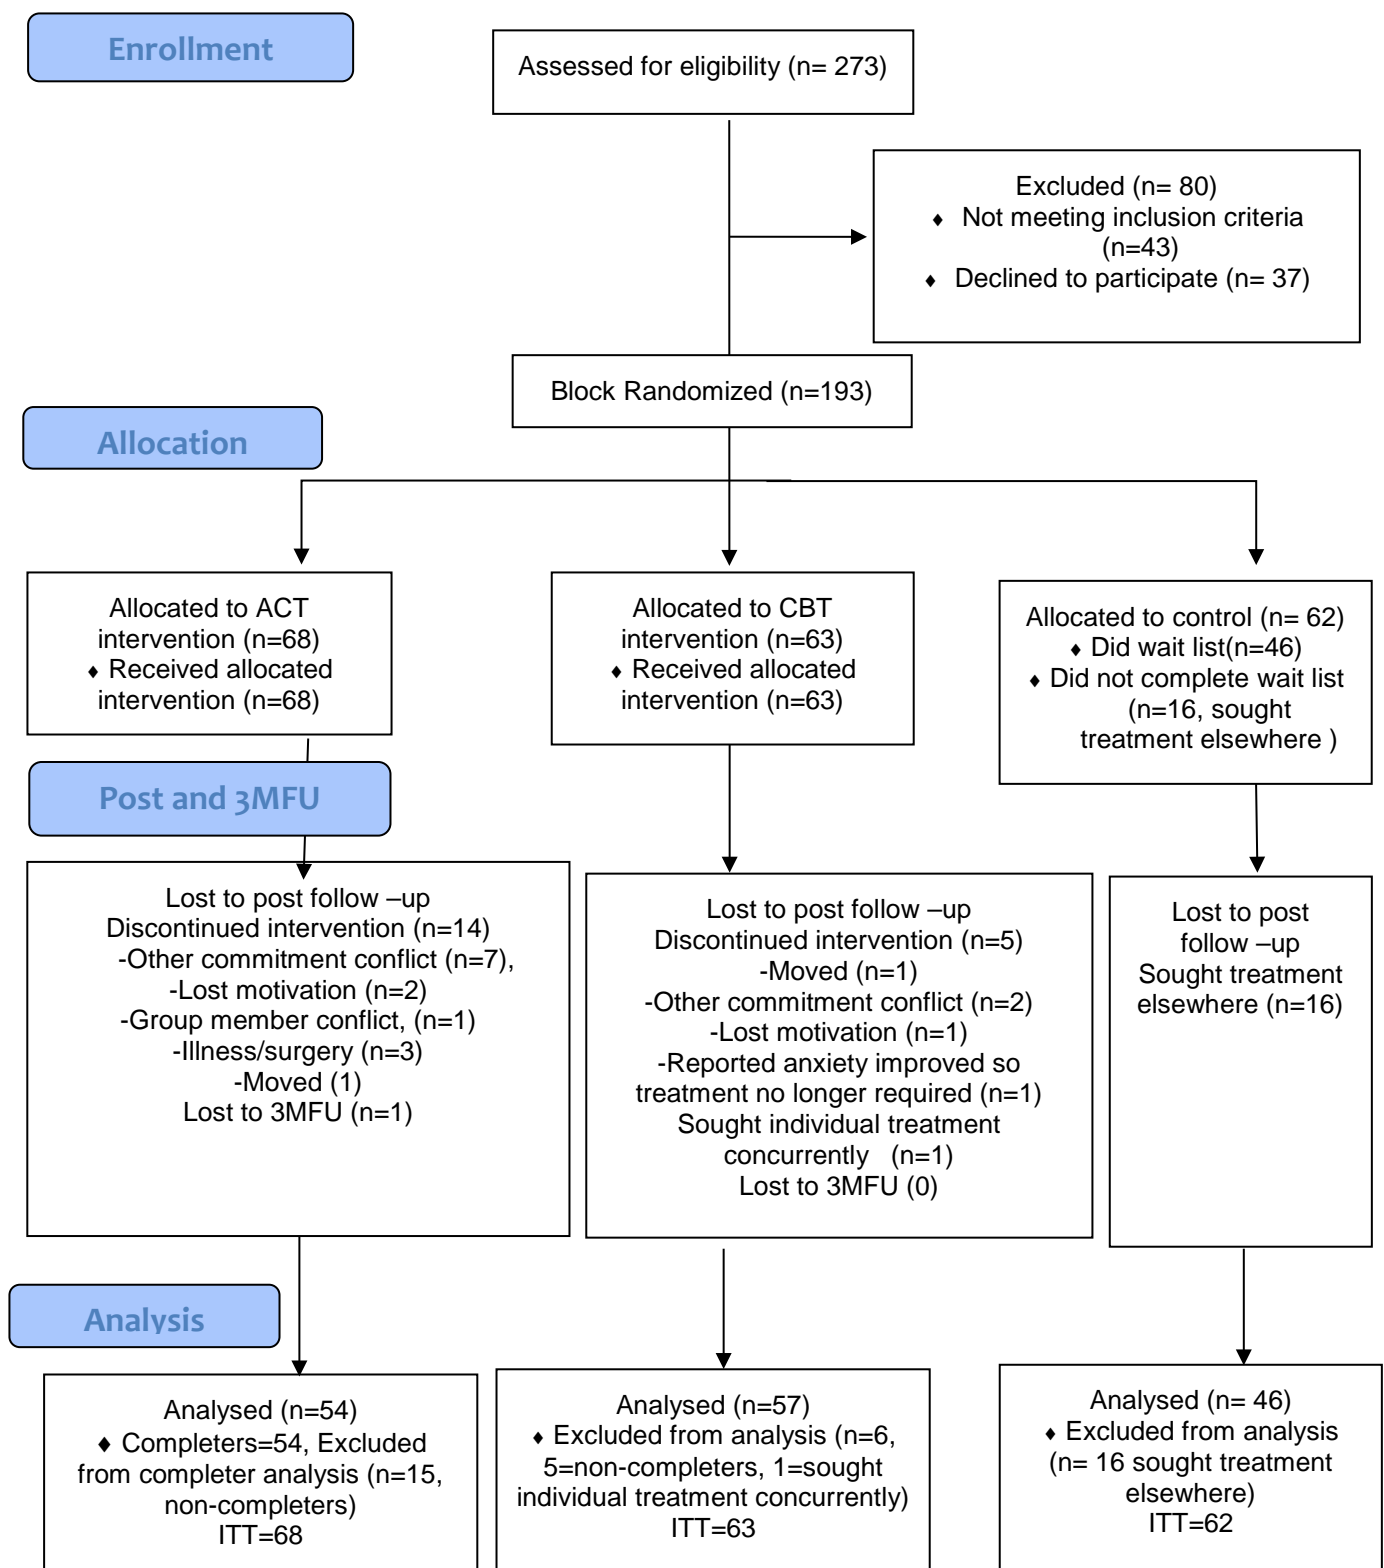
Enrollment

Assessed for eligibility (n= 273)

Excluded (n= 80)
♦ Not meeting inclusion criteria (n=43)
♦ Declined to participate (n= 37)

Block Randomized (n=193)

Allocation

Allocated to ACT intervention (n=68)
♦ Received allocated intervention (n=68)

Allocated to CBT intervention (n=63)
♦ Received allocated intervention (n=63)

Allocated to control (n= 62)
♦ Did wait list(n=46)
♦ Did not complete wait list (n=16, sought treatment elsewhere )

Post and 3MFU

Lost to post follow –up
Discontinued intervention (n=14)
-Other commitment conflict (n=7),
-Lost motivation (n=2)
-Group member conflict, (n=1)
-Illness/surgery (n=3)
-Moved (1)
Lost to 3MFU (n=1)

Lost to post follow –up
Discontinued intervention (n=5)
-Moved (n=1)
-Other commitment conflict (n=2)
-Lost motivation (n=1)
-Reported anxiety improved so treatment no longer required (n=1)
Sought individual treatment concurrently (n=1)
Lost to 3MFU (0)

Lost to post follow –up
Sought treatment elsewhere (n=16)

Analysis

Analysed (n=54)
♦ Completers=54, Excluded from completer analysis (n=15, non-completers)
ITT=68

Analysed (n=57)
♦ Excluded from analysis (n=6, 5=non-completers, 1=sought individual treatment concurrently)
ITT=63

Analysed (n= 46)
♦ Excluded from analysis (n= 16 sought treatment elsewhere)
ITT=62